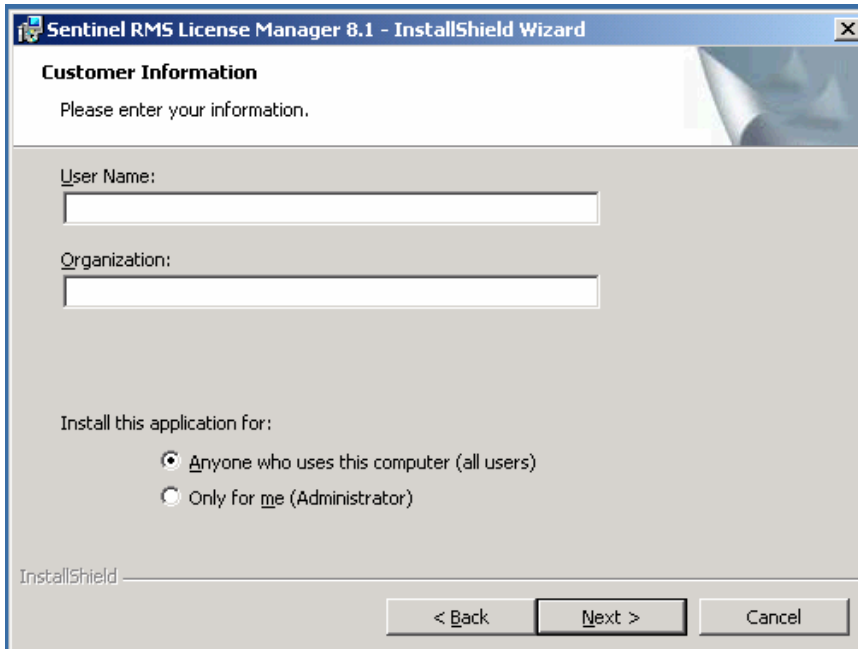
Sentinel RMS License Manager 8.1 - InstallShield Wizard

Customer Information

Please enter your information.

User Name:

Organization:

Install this application for:

Anyone who uses this computer (all users)

Only for me (Administrator)

InstallShield

< Back

Next >

Cancel